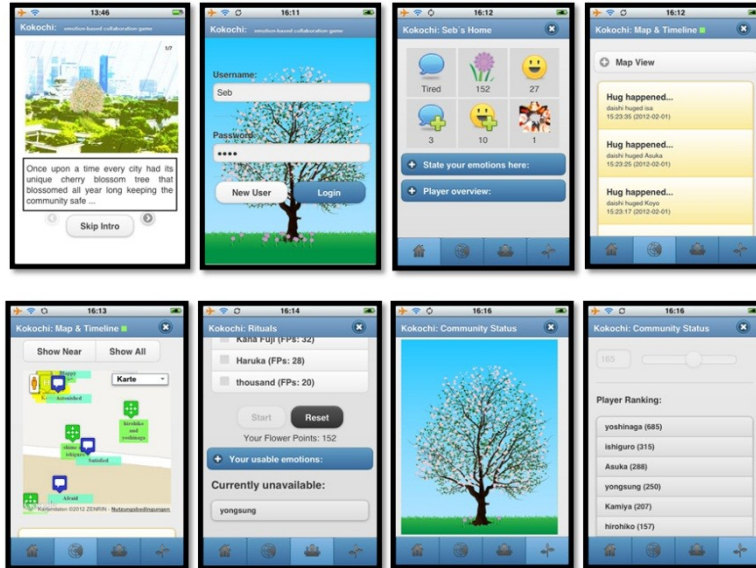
13:46
Kokochi: emotion-based collaboration game
1/7
Once upon a time every city had its unique cherry blossom tree that blossomed all year long keeping the community safe ...
Skip Intro

16:11
Kokochi: emotion-based collaboration game
Username:
Seb
Password:
••••
New User
Login

16:12
Kokochi: Seb´s Home
Tired
152
27
3
10
1
State your emotions here:
Player overview:

16:12
Kokochi: Map & Timeline
Map View
Hug happened...
daishi huged isa
15:23:35 (2012-02-01)
Hug happened...
daishi huged Asuka
15:23:25 (2012-02-01)
Hug happened...
daishi huged Koyo
15:23:17 (2012-02-01)

16:13
Kokochi: Map & Timeline
Show Near
Show All
Karte
Happy
Astonished
hirohiko and yoshinaga
Satisfied
Afraid
Kartendaten ©2012 ZENRIN · Nutzungsbedingungen

16:14
Kokochi: Rituals
Kana Fuji (FPs: 32)
Haruka (FPs: 28)
thousand (FPs: 20)
Start
Reset
Your Flower Points: 152
Your usable emotions:
Currently unavailable:
yongsung

16:16
Kokochi: Community Status

16:16
Kokochi: Community Status
165
Player Ranking:
yoshinaga (685)
ishiguro (315)
Asuka (288)
yongsung (250)
Kamiya (207)
hirohiko (157)